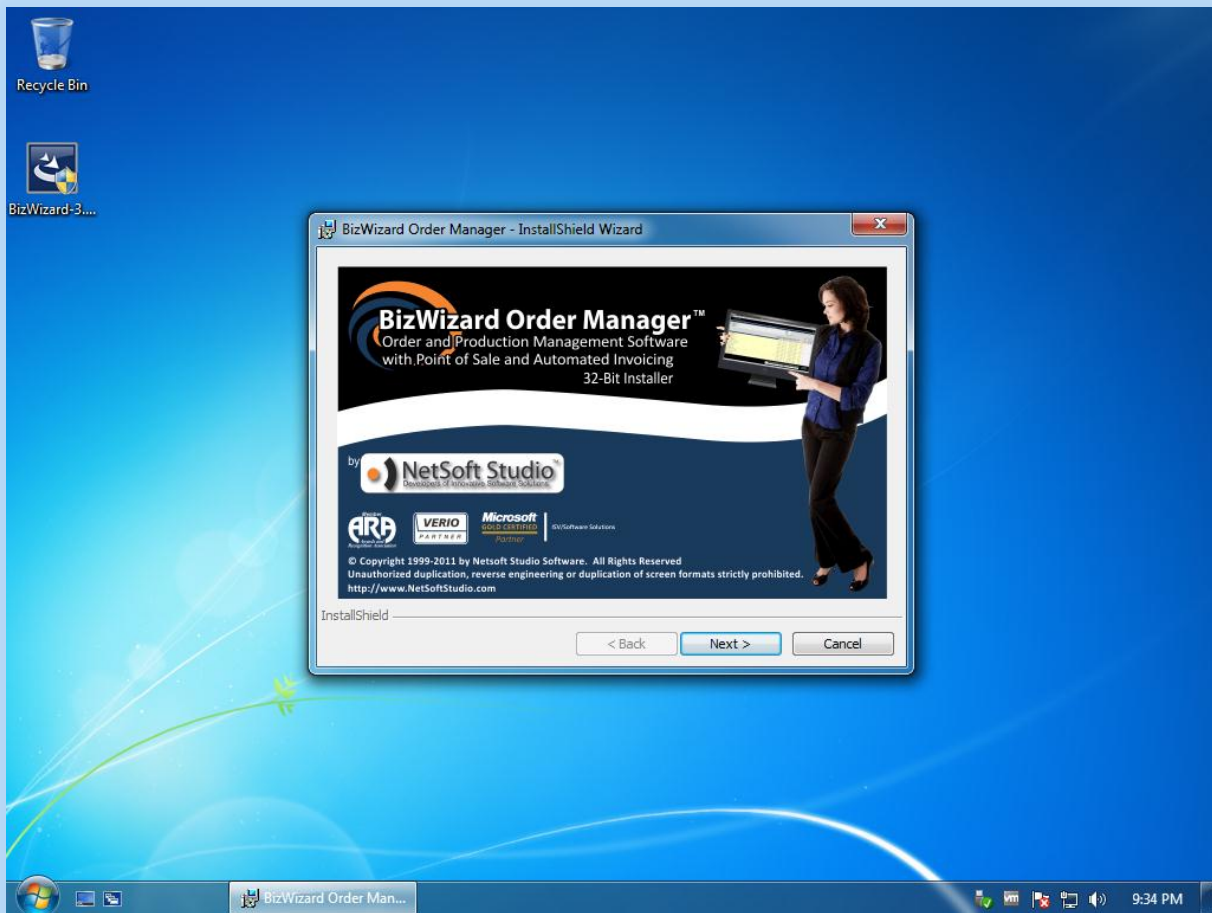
Recycle Bin

BizWizard-3....

BizWizard Order Manager - InstallShield Wizard

BizWizard Order Manager™
Order and Production Management Software
with Point of Sale and Automated Invoicing
32-Bit Installer

by NetSoft Studio™
Developers of Innovative Software Solutions

ARA
VERIO PARTNER
Microsoft GOLD CERTIFIED Partner
ISV/Software Solutions

© Copyright 1999-2011 by Netsoft Studio Software. All Rights Reserved
Unauthorized duplication, reverse engineering or duplication of screen formats strictly prohibited.
http://www.NetSoftStudio.com

InstallShield

< Back
Next >
Cancel

BizWizard Order Man...

9:34 PM